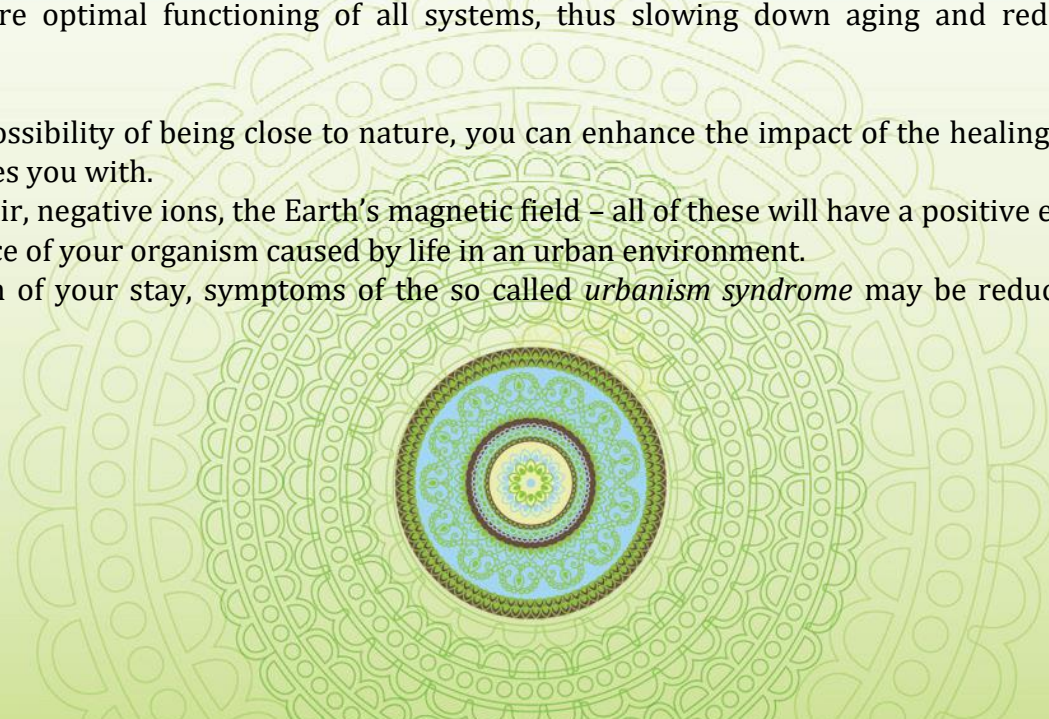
re optimal functioning of all systems, thus slowing down aging and red

ossibility of being close to nature, you can enhance the impact of the healing es you with.

ir, negative ions, the Earth's magnetic field – all of these will have a positive e ce of your organism caused by life in an urban environment.

n of your stay, symptoms of the so called *urbanism syndrome* may be reduc